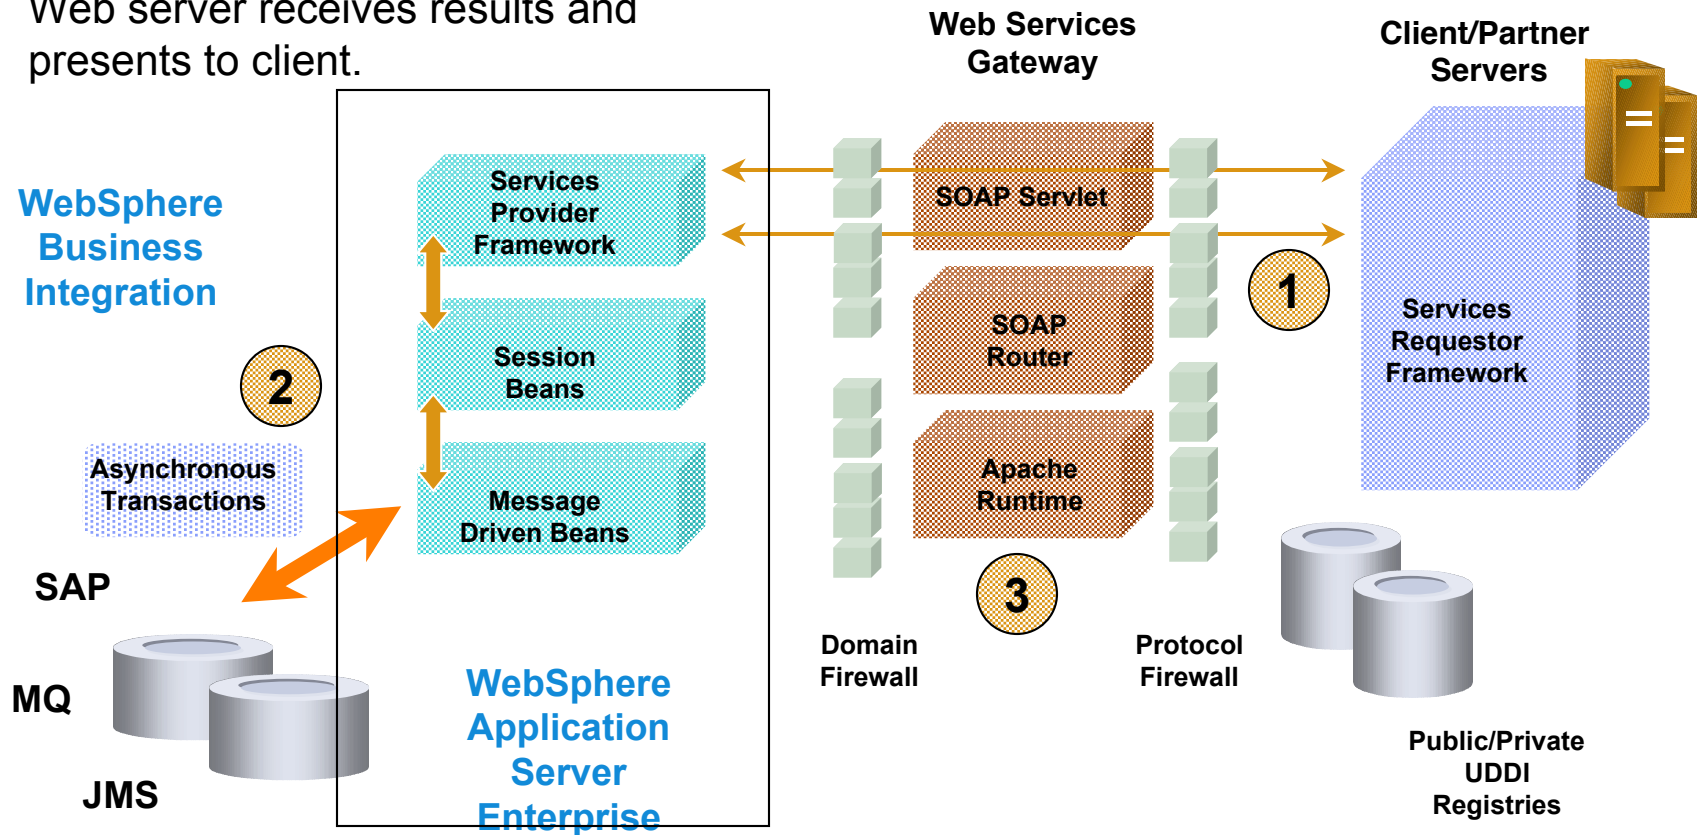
Web server receives results and presents to client.

Web Services Gateway

Client/Partner Servers

WebSphere Business Integration

Services Provider Framework

Session Beans

Message Driven Beans

SOAP Servlet

SOAP Router

Apache Runtime

1

Services Requestor Framework

2

Asynchronous Transactions

SAP

MQ

JMS

3

Domain Firewall

Protocol Firewall

WebSphere Application Server Enterprise

Public/Private UDDI Registries